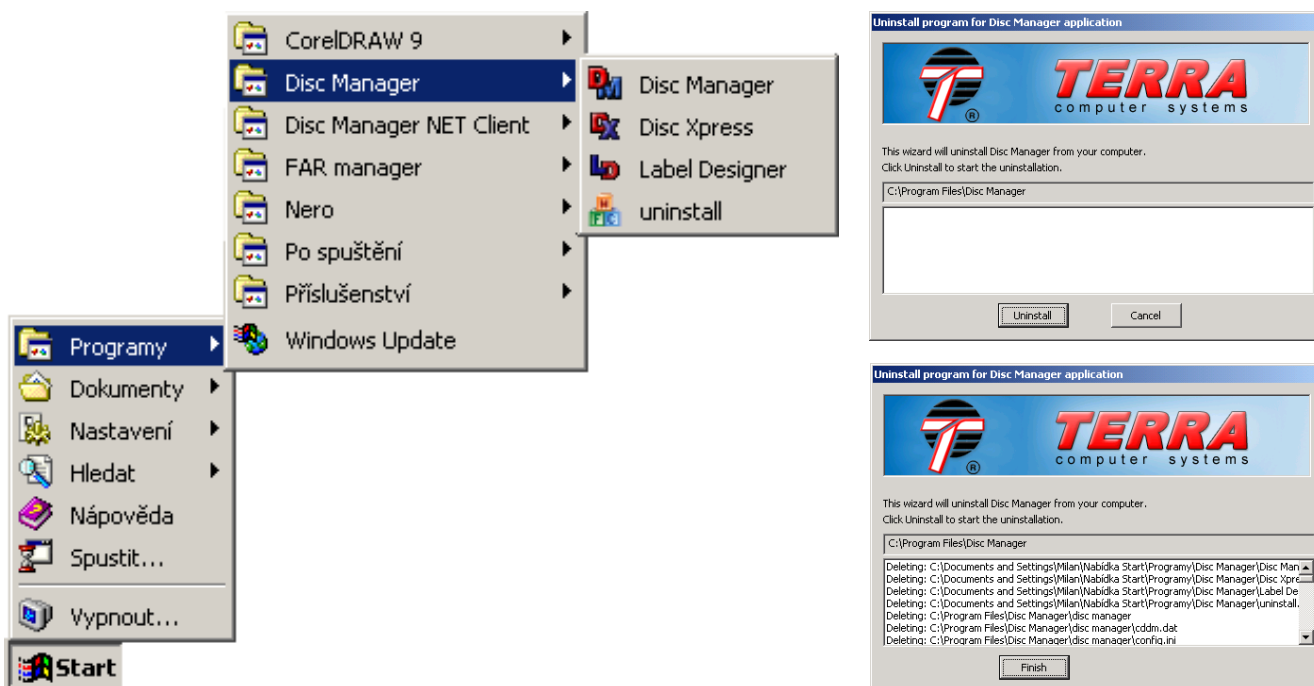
CorelDRAW 9
Disc Manager
Disc Manager NET Client
FAR manager
Nero
Po spuštění
Příslušenství
Windows Update

Disc Manager
Disc Xpress
Label Designer
uninstall

Programy
Dokumenty
Nastavení
Hledat
Nápověda
Spustit...
Vypnout...
Start

Uninstall program for Disc Manager application
TERRA
computer systems
This wizard will uninstall Disc Manager from your computer.
Click Uninstall to start the uninstallation.
C:\Program Files\Disc Manager
Uninstall
Cancel

Uninstall program for Disc Manager application
TERRA
computer systems
This wizard will uninstall Disc Manager from your computer.
Click Uninstall to start the uninstallation.
C:\Program Files\Disc Manager
Deleting: C:\Documents and Settings\Milan\Nabídka Start\Programy\Disc Manager\Disc Man
Deleting: C:\Documents and Settings\Milan\Nabídka Start\Programy\Disc Manager\Disc Xpre
Deleting: C:\Documents and Settings\Milan\Nabídka Start\Programy\Disc Manager\Label De
Deleting: C:\Documents and Settings\Milan\Nabídka Start\Programy\Disc Manager\uninstall.
Deleting: C:\Program Files\Disc Manager\disc manager
Deleting: C:\Program Files\Disc Manager\disc manager\cddm.dat
Deleting: C:\Program Files\Disc Manager\disc manager\config.ini
Finish